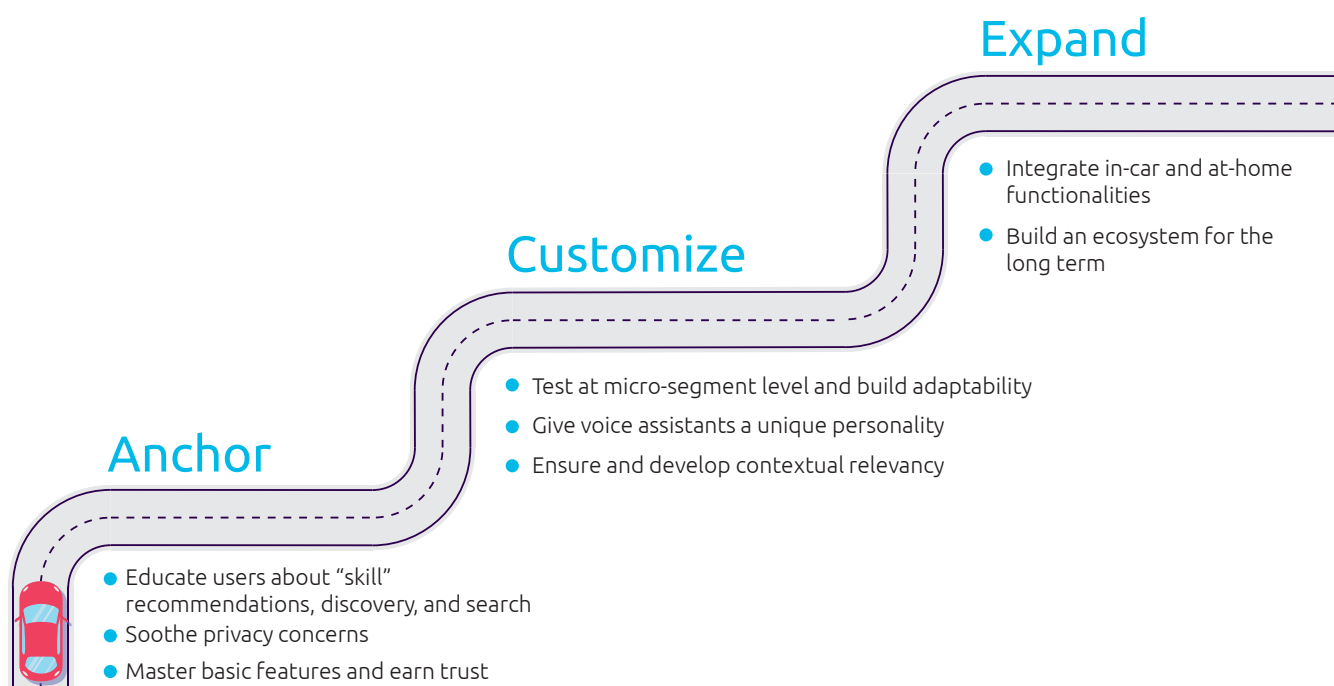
Expand

- Integrate in-car and at-home functionalities
- Build an ecosystem for the long term

Customize

- Test at micro-segment level and build adaptability
- Give voice assistants a unique personality
- Ensure and develop contextual relevancy

Anchor

- Educate users about "skill" recommendations, discovery, and search
- Soothe privacy concerns
- Master basic features and earn trust